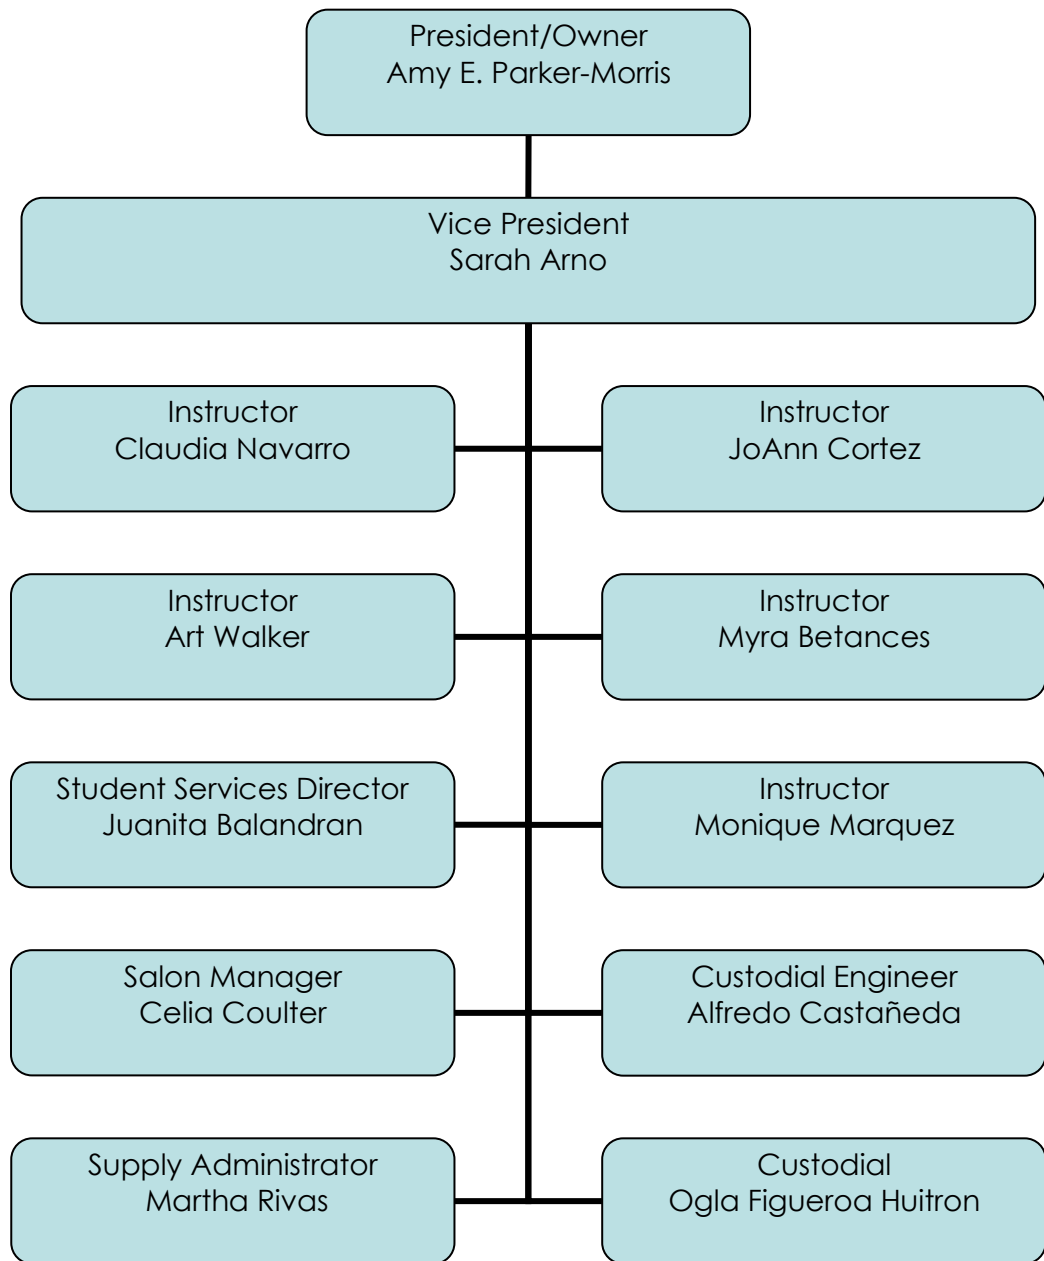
President/Owner
Amy E. Parker-Morris

Vice President
Sarah Arno

Instructor
Claudia Navarro

Instructor
JoAnn Cortez

Instructor
Art Walker

Instructor
Myra Betances

Student Services Director
Juanita Balandran

Instructor
Monique Marquez

Salon Manager
Celia Coulter

Custodial Engineer
Alfredo Castañeda

Supply Administrator
Martha Rivas

Custodial
Ogla Figueroa Huitron